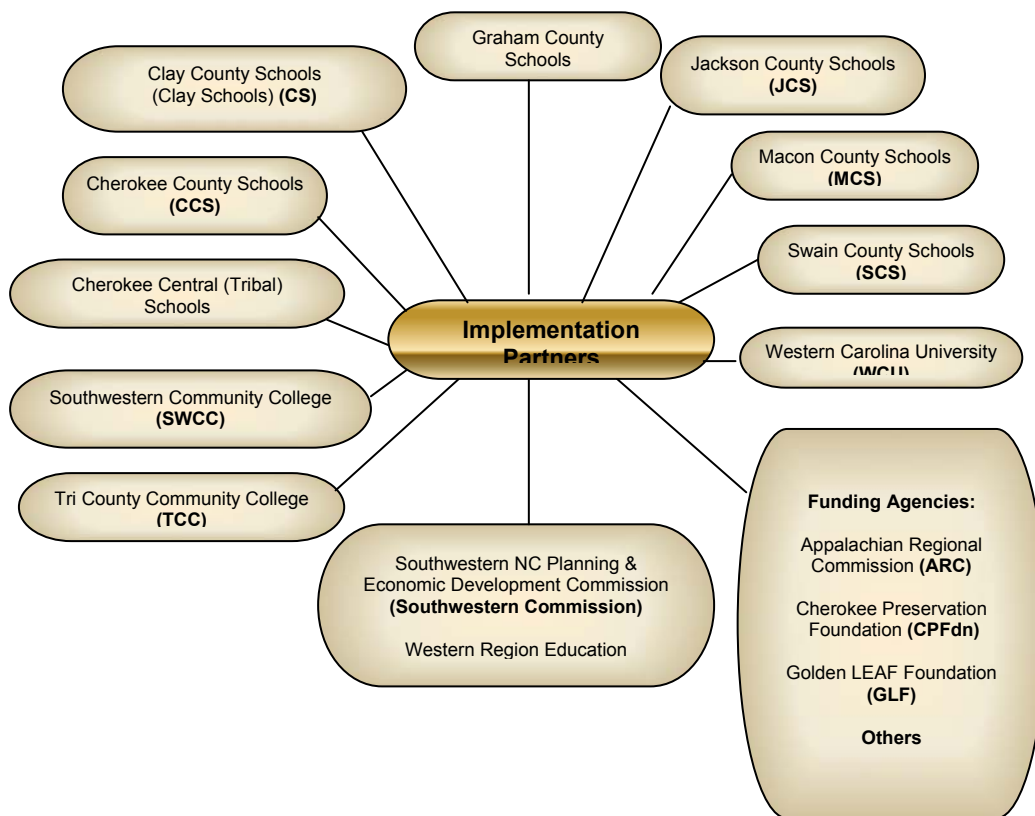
Graham County Schools

Clay County Schools (Clay Schools) **(CS)**

Jackson County Schools **(JCS)**

Macon County Schools **(MCS)**

Cherokee County Schools **(CCS)**

Swain County Schools **(SCS)**

Cherokee Central (Tribal) Schools

**Implementation Partners**

Western Carolina University **(WCU)**

Southwestern Community College **(SWCC)**

Tri County Community College **(TCC)**

Southwestern NC Planning & Economic Development Commission **(Southwestern Commission)**

Western Region Education

**Funding Agencies:**

Appalachian Regional Commission **(ARC)**

Cherokee Preservation Foundation **(CPFdn)**

Golden LEAF Foundation **(GLF)**

**Others**